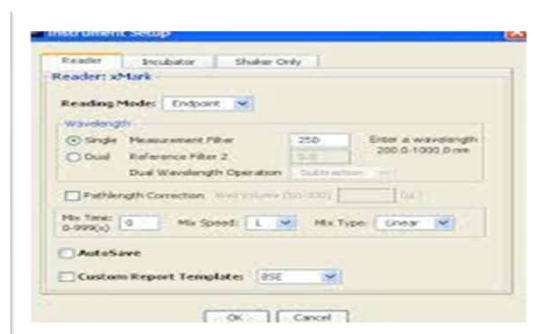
Instrument Setup

Reader | Incubator | Shaker Only

Reader: xMark

Reading Mode: Endpoint

Wavelength

Single Measurement Filter 250 Enter a wavelength 200.0-1000.0 nm

Dual Reference Filter 2 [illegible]

Dual Wavelength Operation Subtraction

Pathlength Correction Well Volume (50-300) (µL)

Mix Time: 0-999(s) 0 Mix Speed: L Mix Type: Linear

AutoSave

Custom Report Template: BSE

OK Cancel